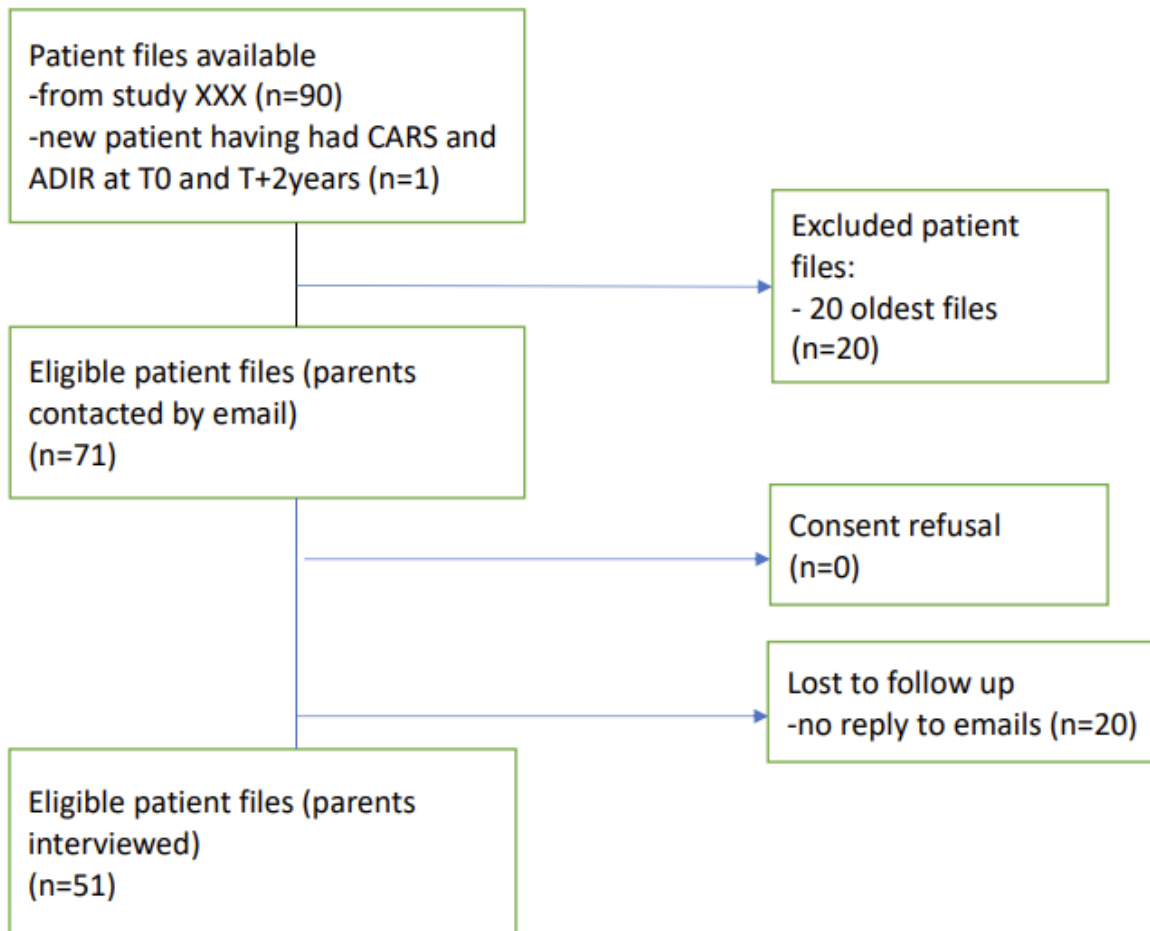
Patient files available
-from study XXX (n=90)
-new patient having had CARS and ADIR at T0 and T+2years (n=1)

Excluded patient files:
- 20 oldest files
(n=20)

Eligible patient files (parents contacted by email)
(n=71)

Consent refusal
(n=0)

Lost to follow up
-no reply to emails (n=20)

Eligible patient files (parents interviewed)
(n=51)